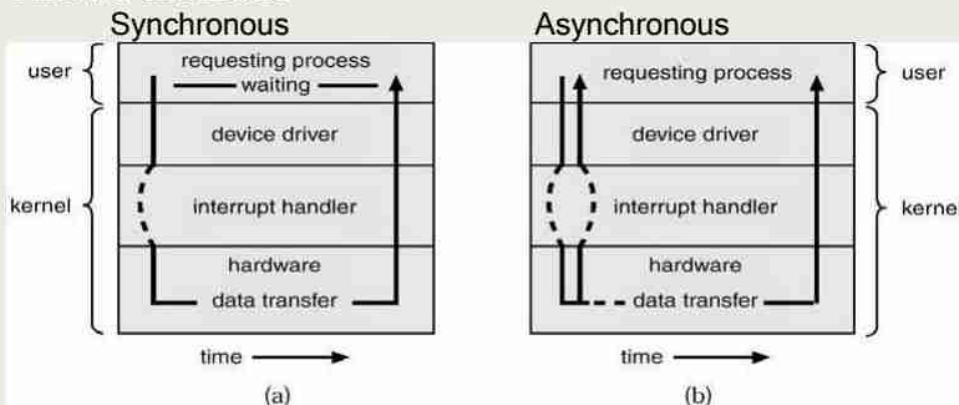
Synchronous

user

kernel

requesting process

waiting

device driver

interrupt handler

hardware

data transfer

time

(a)

Asynchronous

requesting process

user

device driver

interrupt handler

kerne

hardware

data transfer

time

(b)